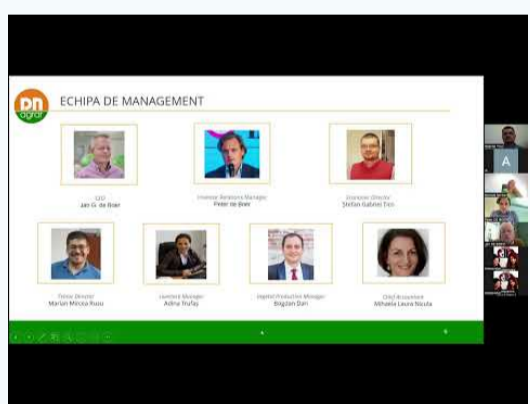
DN agrar

ECHIPA DE MANAGEMENT

CEO
Jan G. de Boer

Investor Relations Manager
Peter de Boer

Executive Director
Ștefan Gabriel Tisli

Finance Director
Marian Mircea Rusu

Livestock Manager
Adina Stufaș

Vegetal Production Manager
Bogdan Dan

Chief Accountant
Mihaela Laura Năsui

A